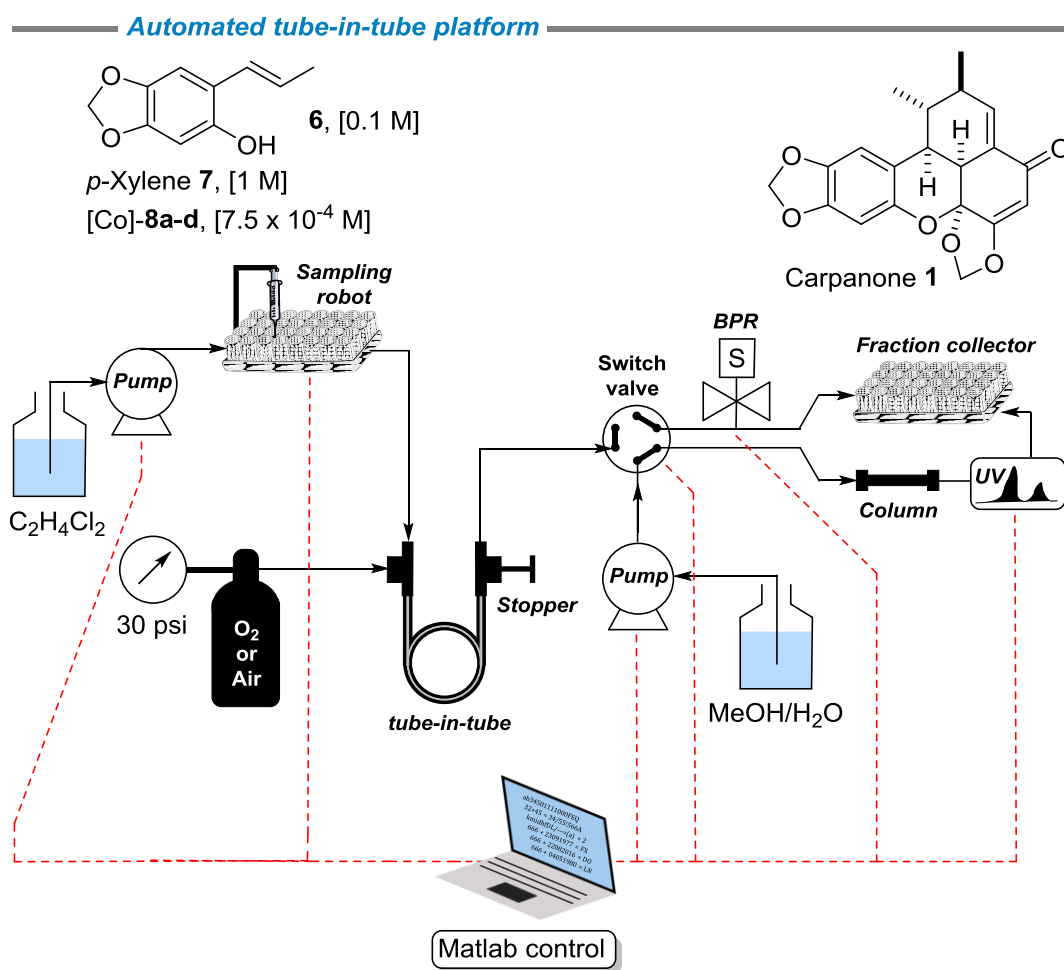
Automated tube-in-tube platform

O O OH

**6**, [0.1 M]

*p*-Xylene **7**, [1 M]

[Co]-**8a-d**, [7.5 x $10^{-4}$ M]

H H O O O O O O

Carpanone **1**

Sampling robot

Pump

$C_2H_4Cl_2$

30 psi

$O_2$ or Air

tube-in-tube

Stopper

Switch valve

BPR

S

Fraction collector

Column

UV

Pump

MeOH/$H_2O$

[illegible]

Matlab control